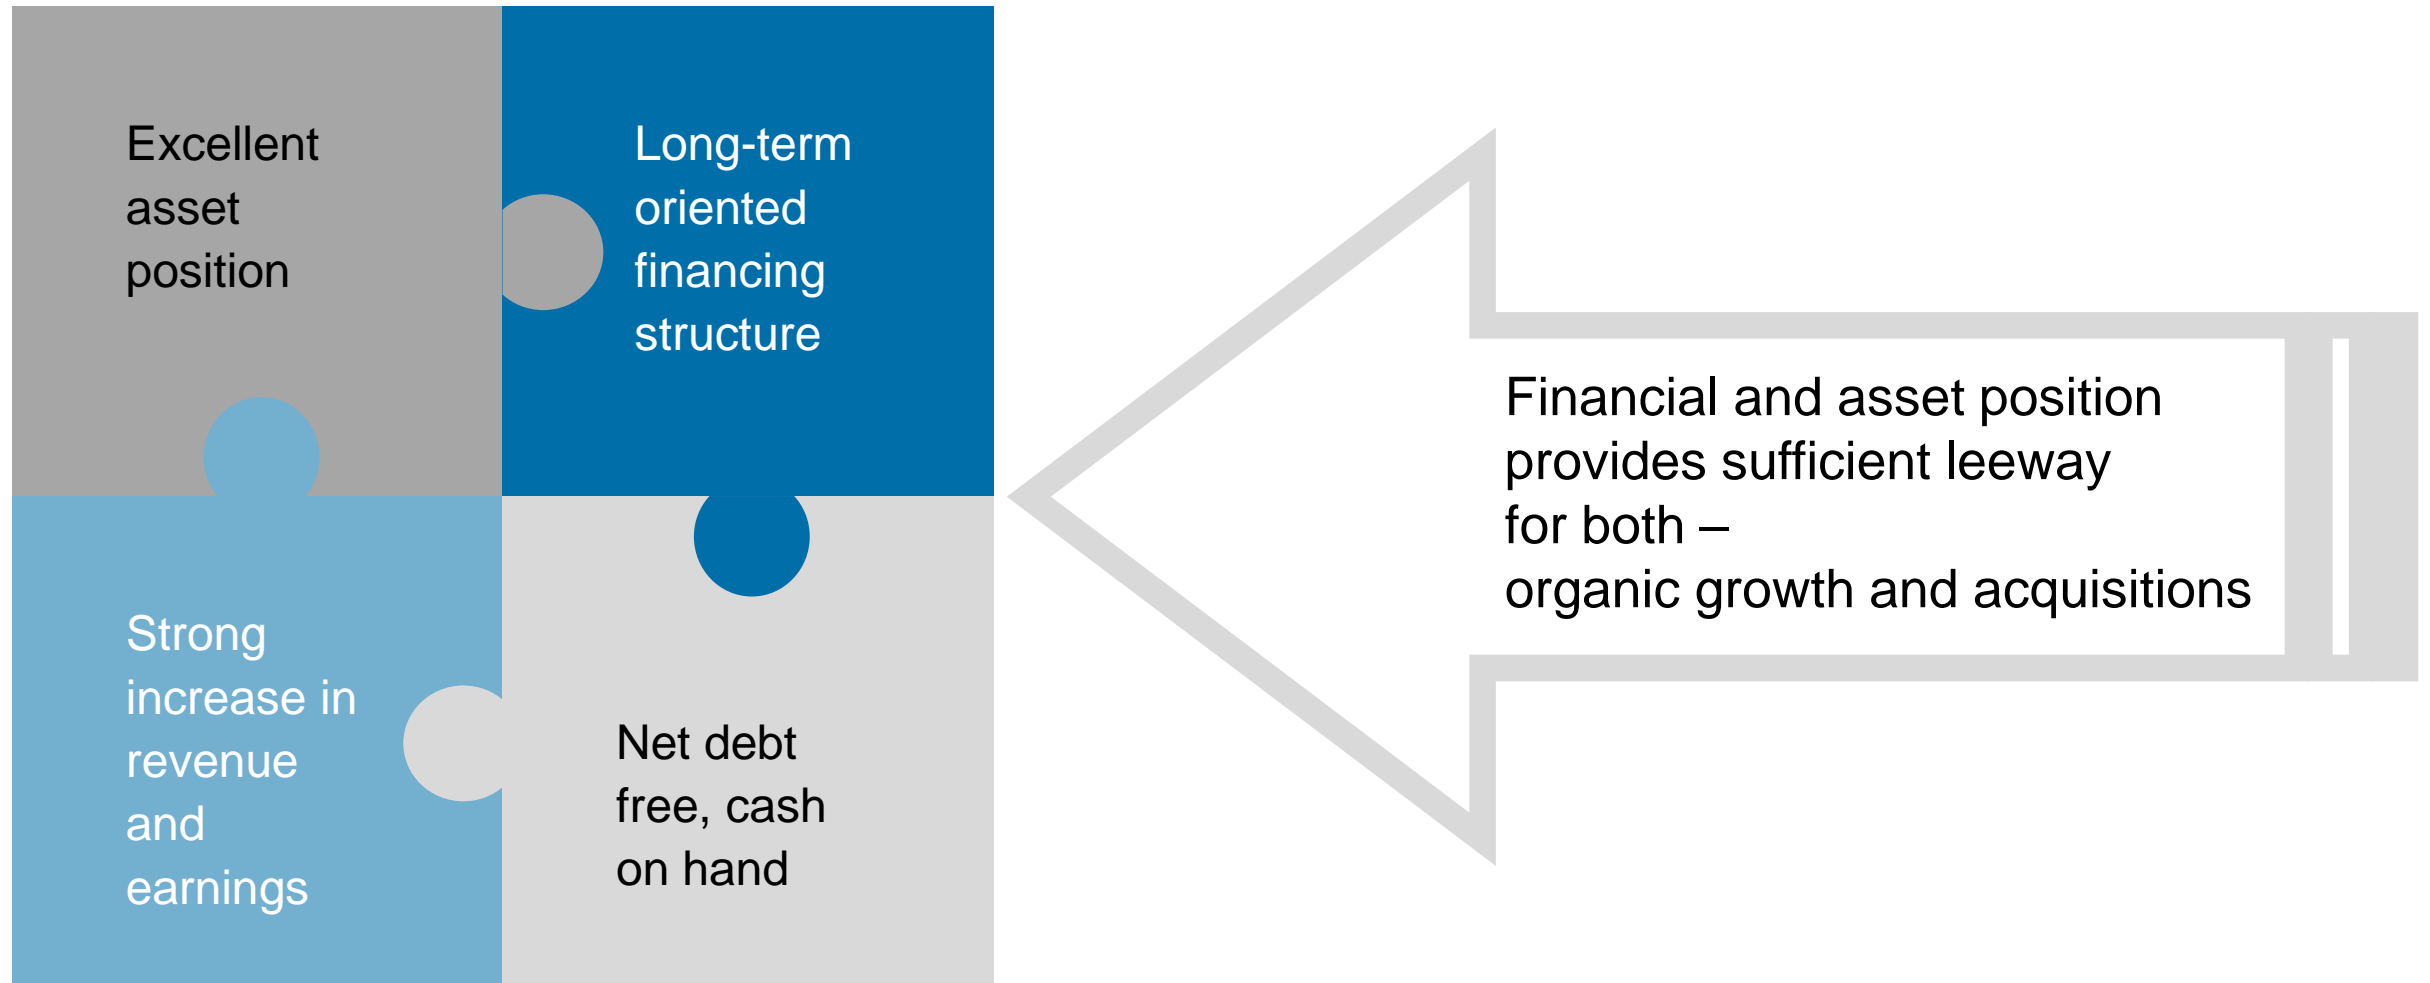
Excellent asset position

Long-term oriented financing structure

Strong increase in revenue and earnings

Net debt free, cash on hand

Financial and asset position provides sufficient leeway for both –
organic growth and acquisitions